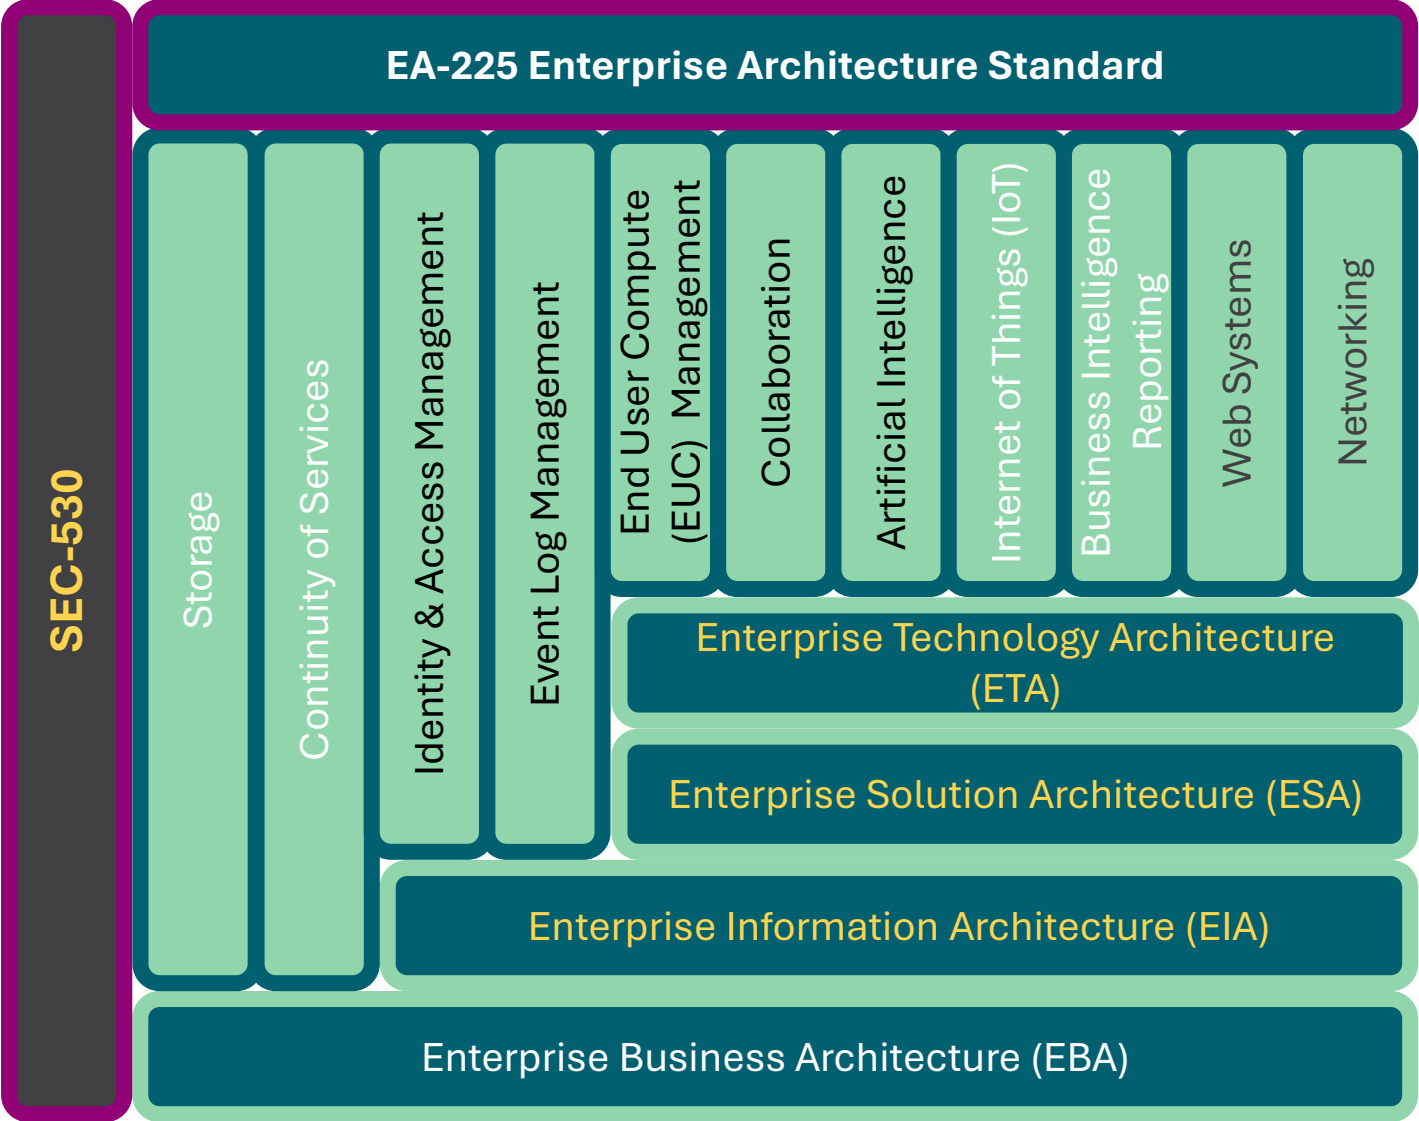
SEC-530

EA-225 Enterprise Architecture Standard

Storage

Continuity of Services

Identity & Access Management

Event Log Management

End User Compute (EUC) Management

Collaboration

Artificial Intelligence

Internet of Things (IoT)

Business Intelligence Reporting

Web Systems

Networking

Enterprise Technology Architecture (ETA)

Enterprise Solution Architecture (ESA)

Enterprise Information Architecture (EIA)

Enterprise Business Architecture (EBA)